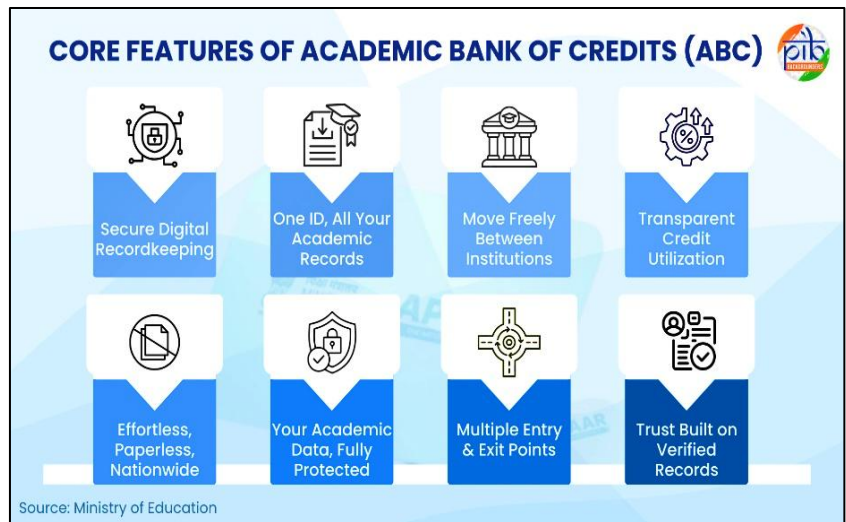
CORE FEATURES OF ACADEMIC BANK OF CREDITS (ABC)

pib

Secure Digital Recordkeeping

One ID, All Your Academic Records

Move Freely Between Institutions

Transparent Credit Utilization

Effortless, Paperless, Nationwide

Your Academic Data, Fully Protected

Multiple Entry & Exit Points

Trust Built on Verified Records

Source: Ministry of Education